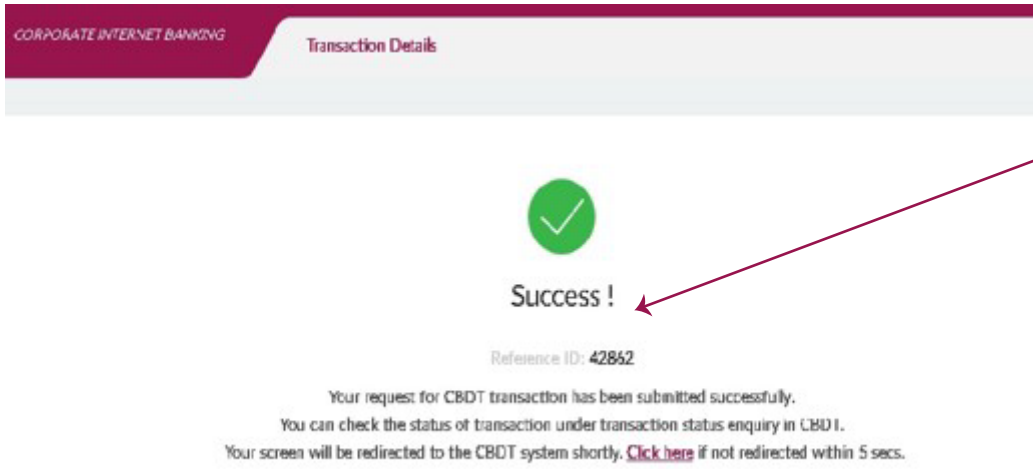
CORPORATE INTERNET BANKING

Transaction Details

Success !

Reference ID: 42862

Your request for CBDT transaction has been submitted successfully.
You can check the status of transaction under transaction status enquiry in CBDT.
Your screen will be redirected to the CBDT system shortly. Click here if not redirected within 5 secs.